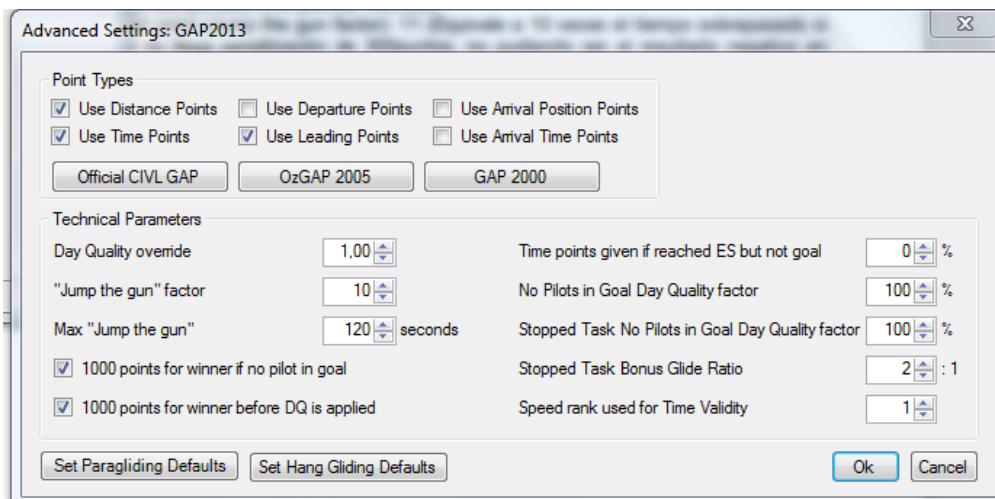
Advanced Settings: GAP2013

Point Types

Use Distance Points
Use Departure Points
Use Arrival Position Points
Use Time Points
Use Leading Points
Use Arrival Time Points

Official CIVL GAP
OzGAP 2005
GAP 2000

Technical Parameters

Day Quality override 1,00
"Jump the gun" factor 10
Max "Jump the gun" 120 seconds
1000 points for winner if no pilot in goal
1000 points for winner before DQ is applied

Time points given if reached ES but not goal 0 %
No Pilots in Goal Day Quality factor 100 %
Stopped Task No Pilots in Goal Day Quality factor 100 %
Stopped Task Bonus Glide Ratio 2 : 1
Speed rank used for Time Validity 1

Set Paragliding Defaults
Set Hang Gliding Defaults
Ok
Cancel